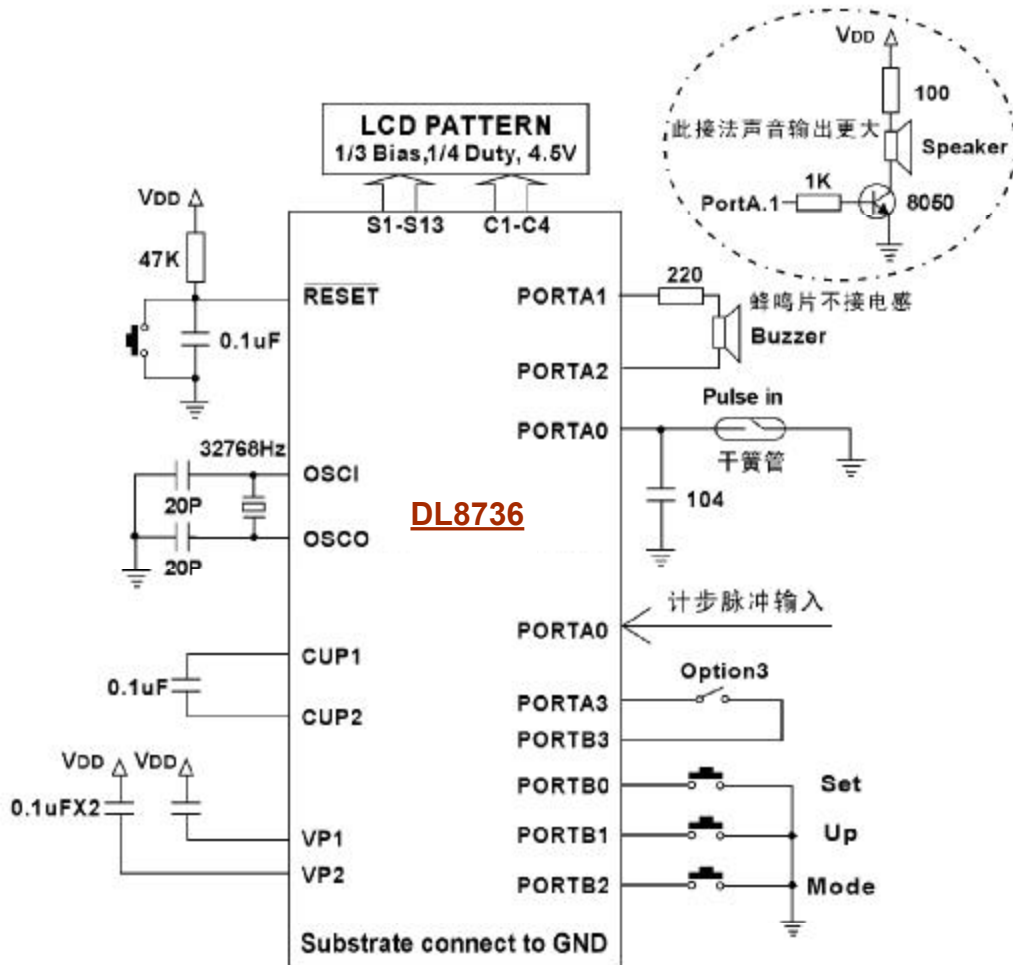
VDD

100

此接法声音输出更大

Speaker

PortA.1

1K

8050

LCD PATTERN
1/3 Bias,1/4 Duty, 4.5V

S1-S13

C1-C4

VDD

47K

$\overline{RESET}$

0.1uF

PORTA1

220

蜂鸣片不接电感

Buzzer

PORTA2

Pulse in

PORTA0

干簧管

104

32768Hz

OSCI

20P

DL8736

OSCO

20P

计步脉冲输入

PORTA0

CUP1

0.1uF

Option3

CUP2

PORTA3

PORTB3

VDD

VDD

PORTB0

Set

0.1uFX2

VP1

PORTB1

Up

VP2

PORTB2

Mode

Substrate connect to GND